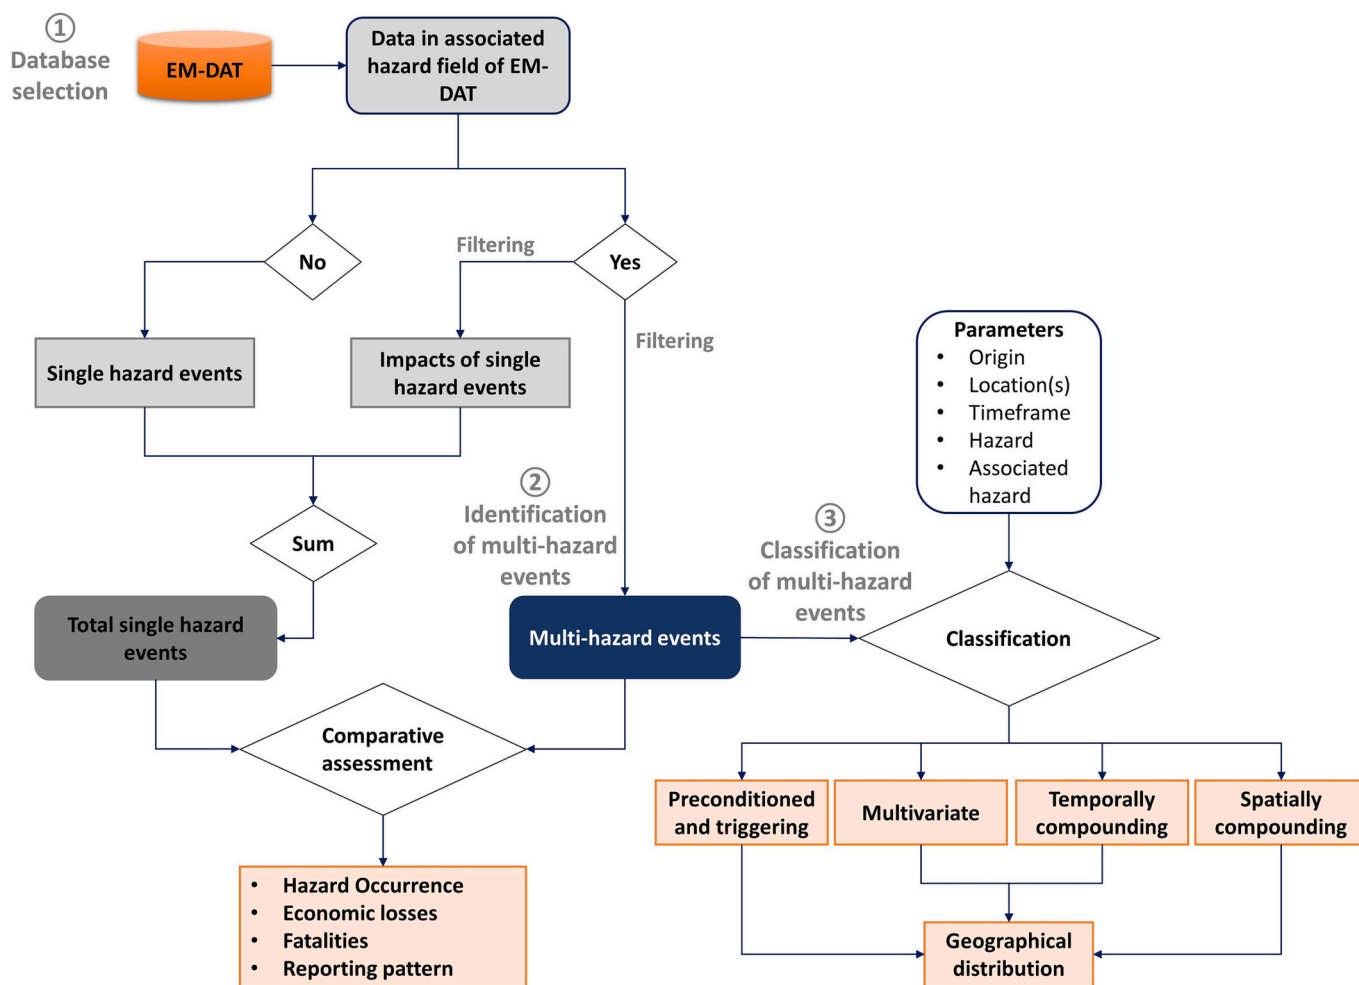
① Database selection

EM-DAT

Data in associated hazard field of EM-DAT

No

Filtering

Yes

Single hazard events

Impacts of single hazard events

Filtering

Parameters
• Origin
• Location(s)
• Timeframe
• Hazard
• Associated hazard

Sum

② Identification of multi-hazard events

③ Classification of multi-hazard events

Total single hazard events

Multi-hazard events

Classification

Comparative assessment

Preconditioned and triggering

Multivariate

Temporally compounding

Spatially compounding

• Hazard Occurrence
• Economic losses
• Fatalities
• Reporting pattern

Geographical distribution